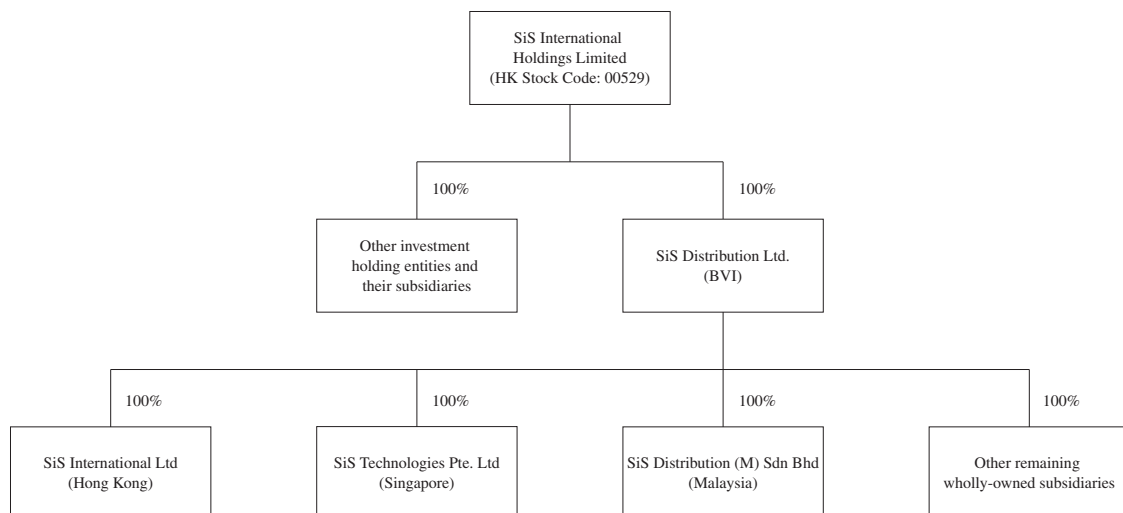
SiS International Holdings Limited
(HK Stock Code: 00529)

100%

100%

Other investment holding entities and their subsidiaries

SiS Distribution Ltd.
(BVI)

100%

100%

100%

100%

SiS International Ltd
(Hong Kong)

SiS Technologies Pte. Ltd
(Singapore)

SiS Distribution (M) Sdn Bhd
(Malaysia)

Other remaining wholly-owned subsidiaries